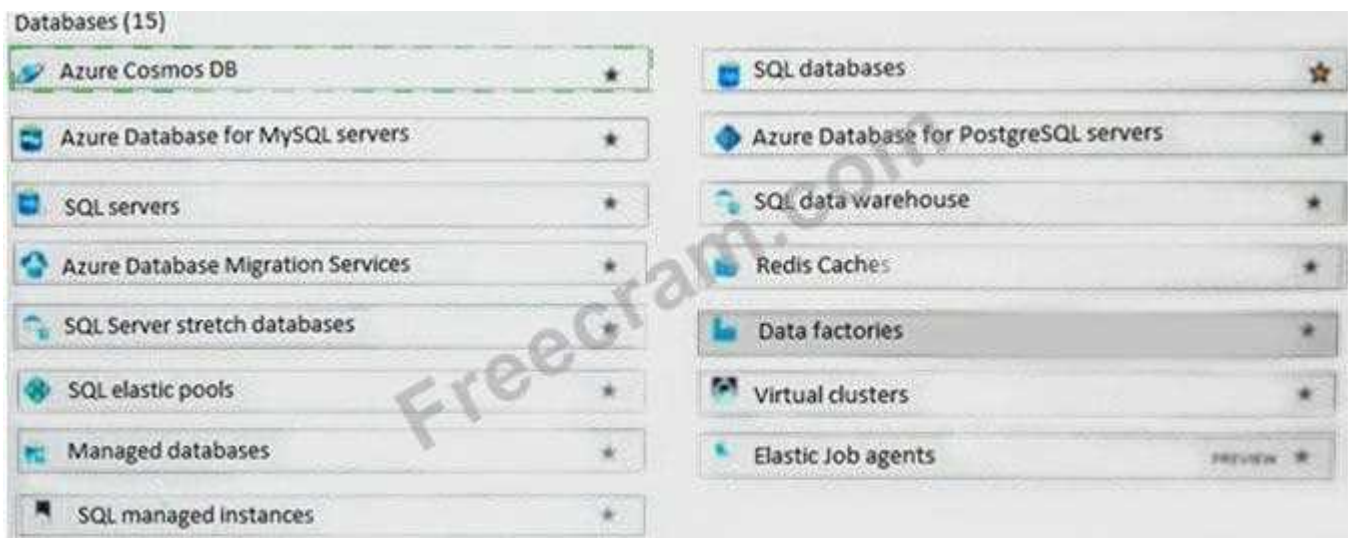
Databases (15)

Azure Cosmos DB

Azure Database for MySQL servers

SQL servers

Azure Database Migration Services

SQL Server stretch databases

SQL elastic pools

Managed databases

SQL managed instances

SQL databases

Azure Database for PostgreSQL servers

SQL data warehouse

Redis Caches

Data factories

Virtual clusters

Elastic Job agents PREVIEW

Freecram.com